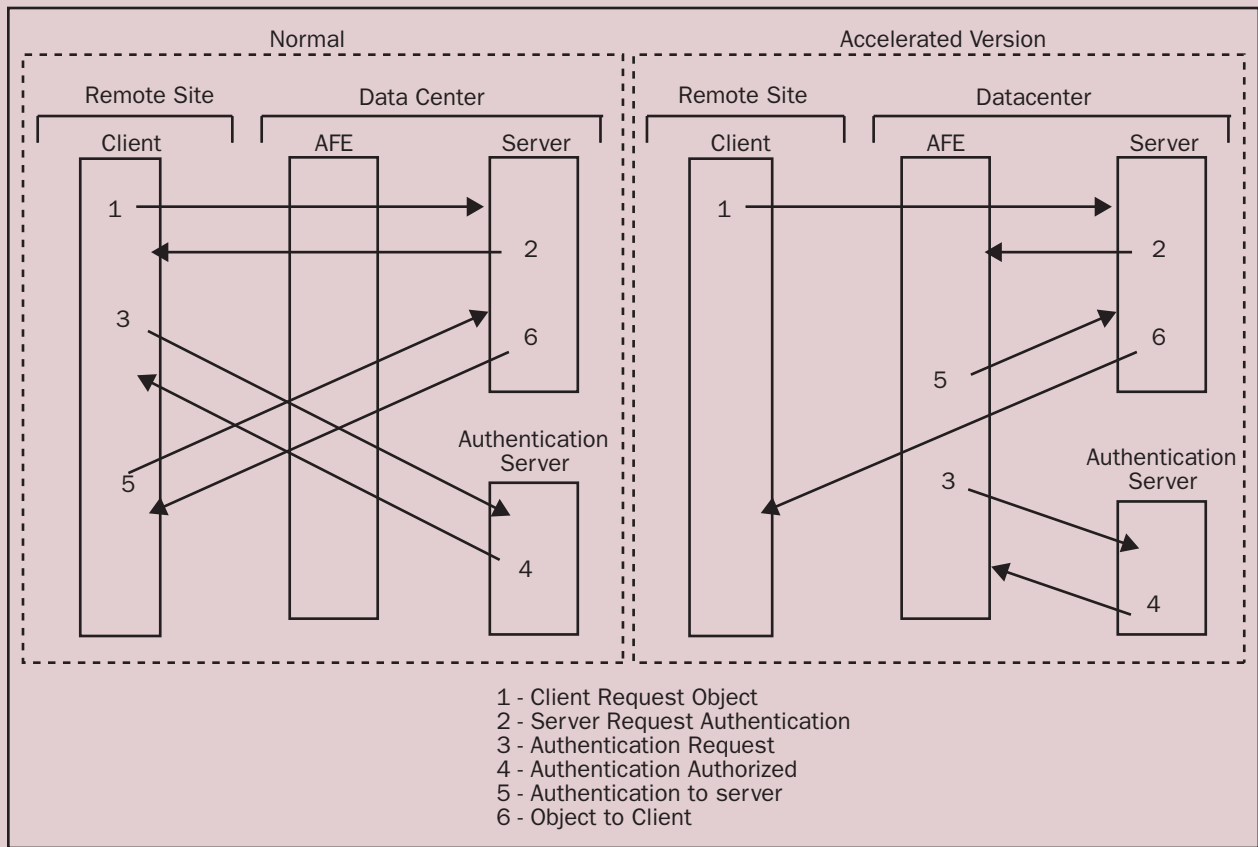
Normal

Remote Site

Client

Data Center

AFE

Server

1

2

3

6

5

4

Authentication Server

Accelerated Version

Remote Site

Client

Datacenter

AFE

Server

1

2

5

6

3

4

Authentication Server

1 - Client Request Object
2 - Server Request Authentication
3 - Authentication Request
4 - Authentication Authorized
5 - Authentication to server
6 - Object to Client